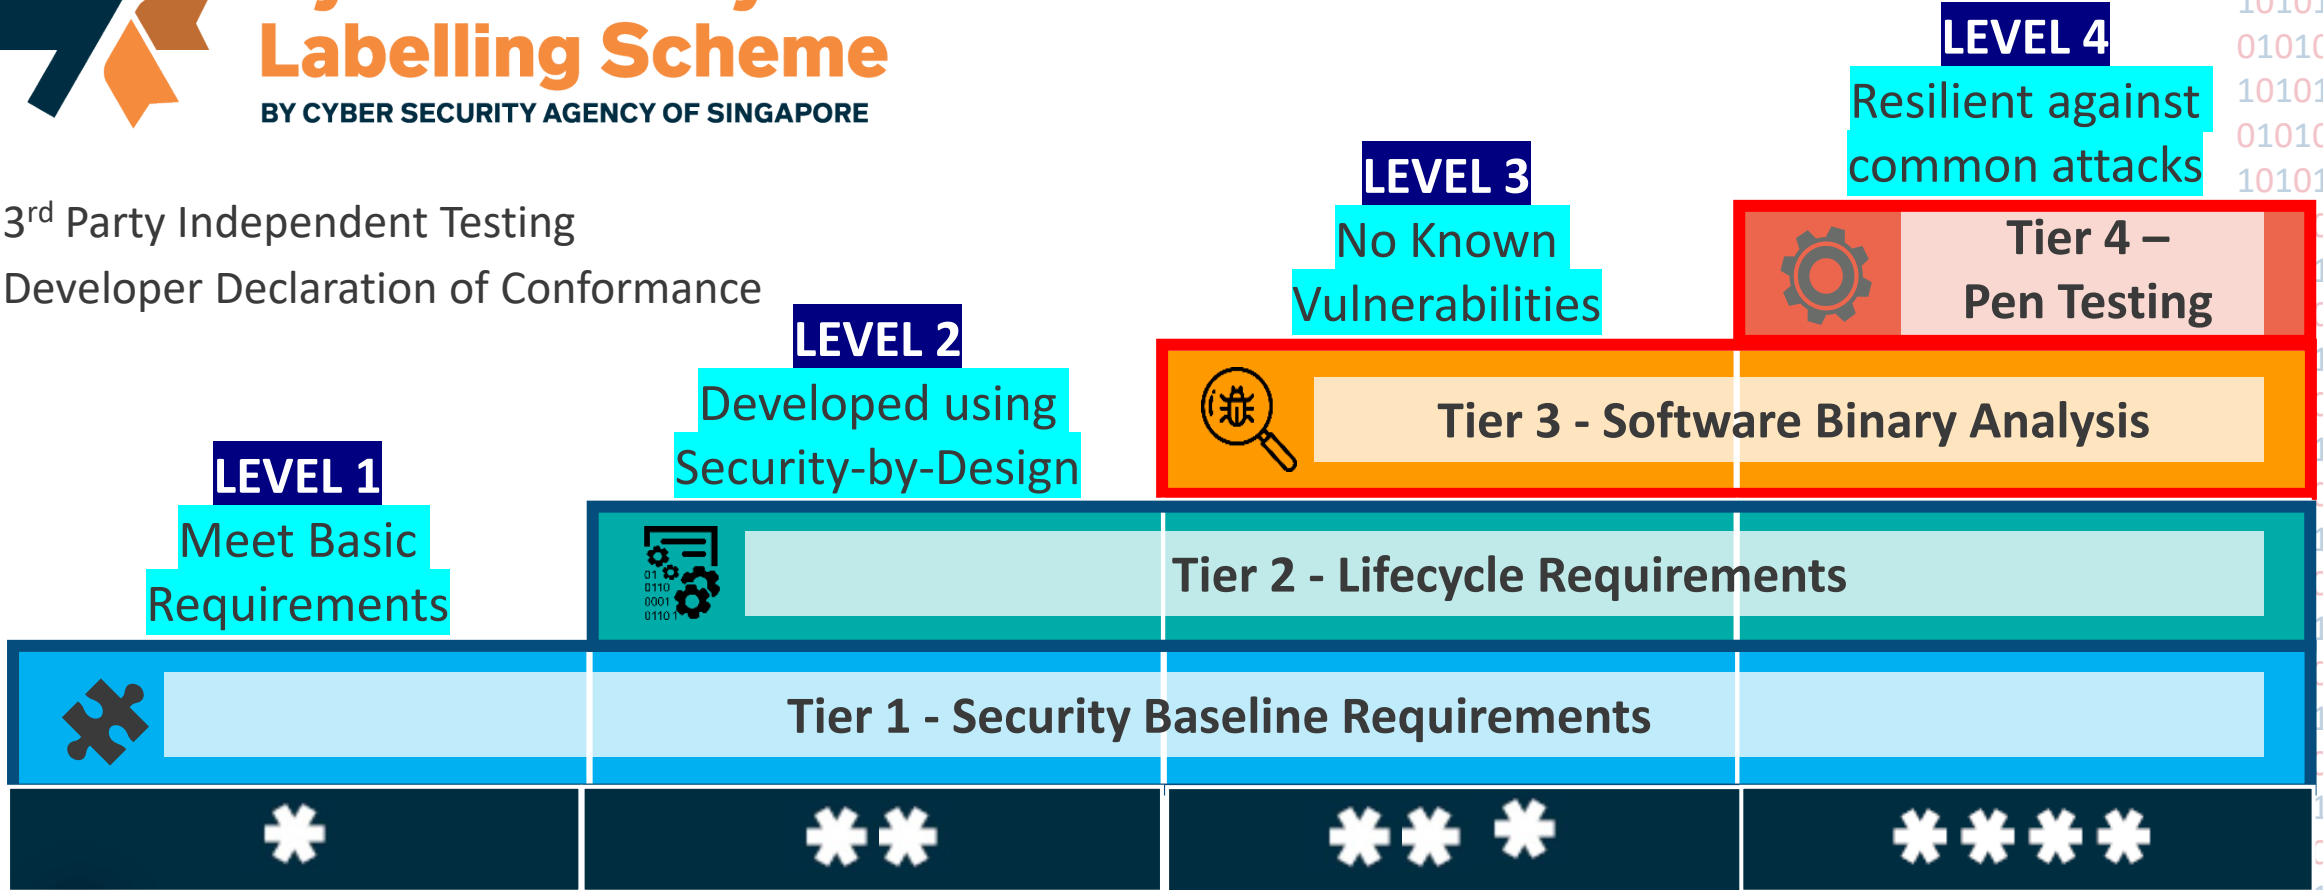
Labelling Scheme
BY CYBER SECURITY AGENCY OF SINGAPORE

$3^{rd}$ Party Independent Testing
Developer Declaration of Conformance

LEVEL 4
Resilient against common attacks

LEVEL 3
No Known Vulnerabilities

LEVEL 2
Developed using Security-by-Design

LEVEL 1
Meet Basic Requirements

Tier 4 – Pen Testing

Tier 3 - Software Binary Analysis

0110
0001
0110

Tier 2 - Lifecycle Requirements

Tier 1 - Security Baseline Requirements

*
**
***
****